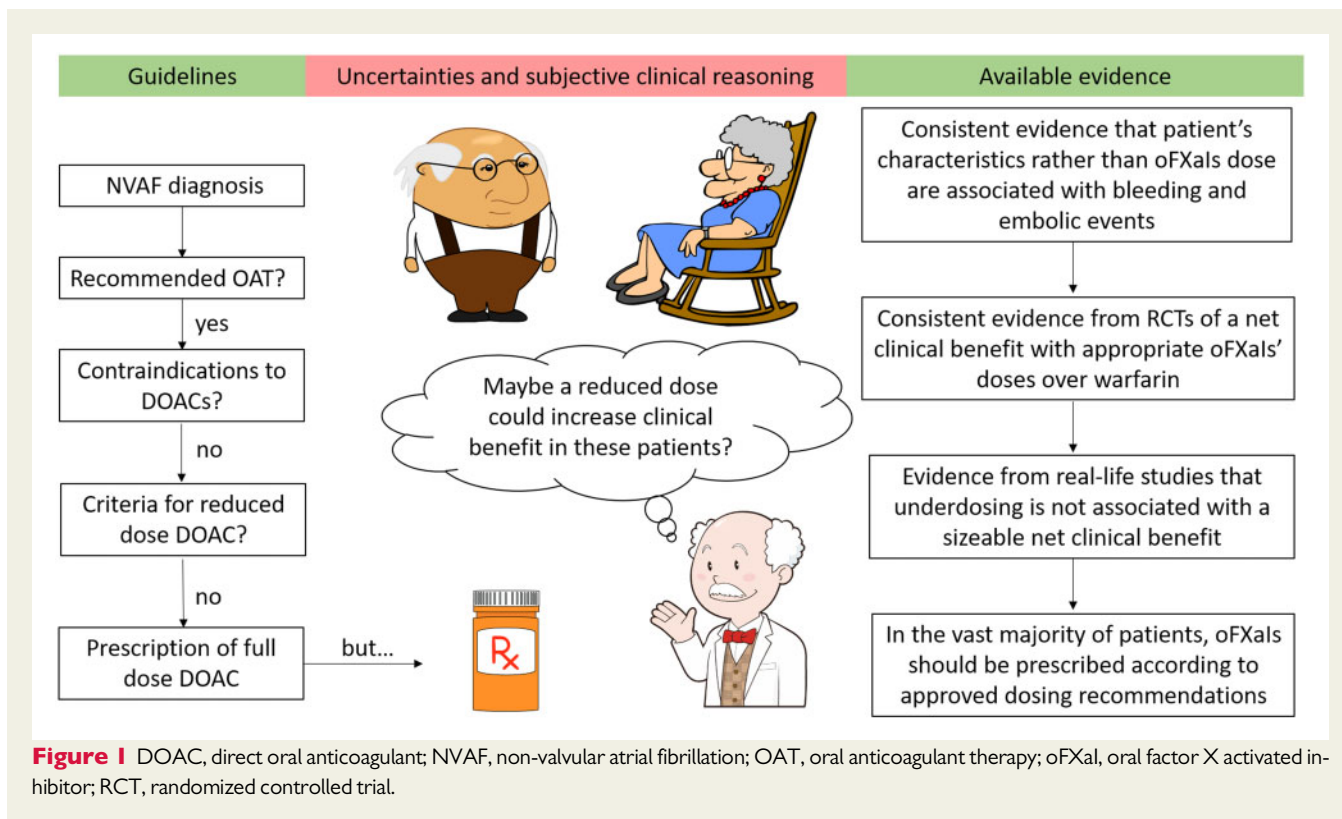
Guidelines

Uncertainties and subjective clinical reasoning

Available evidence

NVAF diagnosis

Recommended OAT?

yes

Contraindications to DOACs?

no

Criteria for reduced dose DOAC?

no

Prescription of full dose DOAC

but...

Rx

Maybe a reduced dose could increase clinical benefit in these patients?

Consistent evidence that patient's characteristics rather than oFXaIs dose are associated with bleeding and embolic events

Consistent evidence from RCTs of a net clinical benefit with appropriate oFXaIs' doses over warfarin

Evidence from real-life studies that underdosing is not associated with a sizeable net clinical benefit

In the vast majority of patients, oFXaIs should be prescribed according to approved dosing recommendations

Figure 1 DOAC, direct oral anticoagulant; NVAF, non-valvular atrial fibrillation; OAT, oral anticoagulant therapy; oFXaI, oral factor X activated inhibitor; RCT, randomized controlled trial.